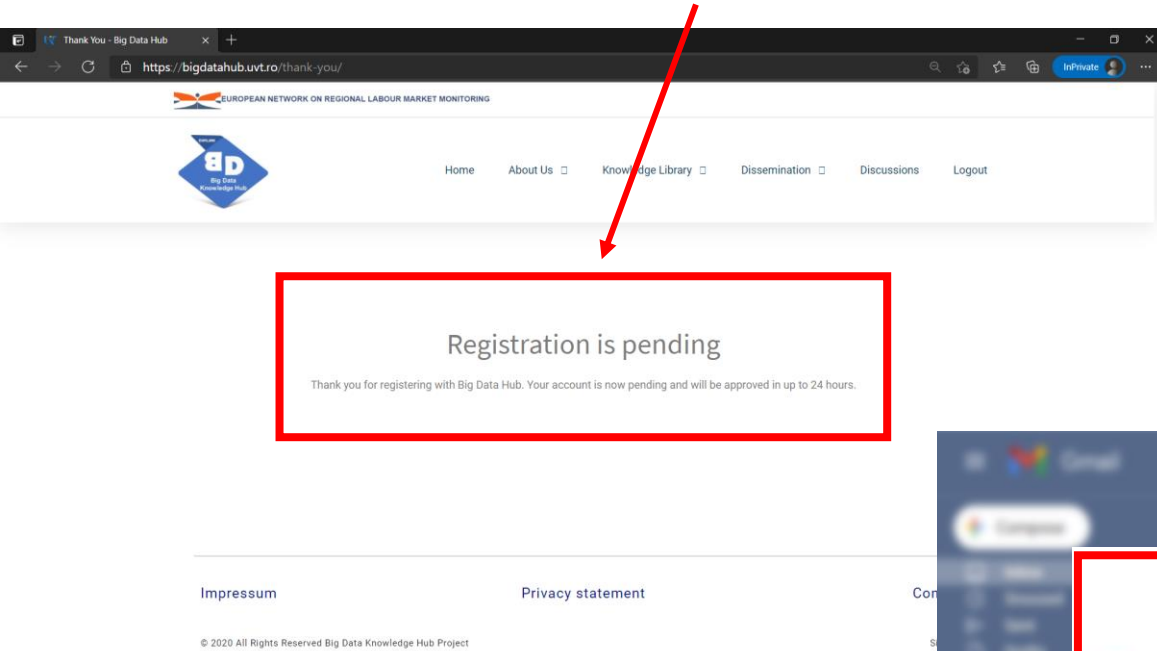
Thank You - Big Data Hub

https://bigdatahub.uvt.ro/thank-you/

InPrivate

EUROPEAN NETWORK ON REGIONAL LABOUR MARKET MONITORING

BD
Big Data Knowledge Hub

Home About Us Knowledge Library Dissemination Discussions Logout

Registration is pending

Thank you for registering with Big Data Hub. Your account is now pending and will be approved in up to 24 hours.

Impressum

Privacy statement

Con

© 2020 All Rights Reserved Big Data Knowledge Hub Project

Gmail

Compose